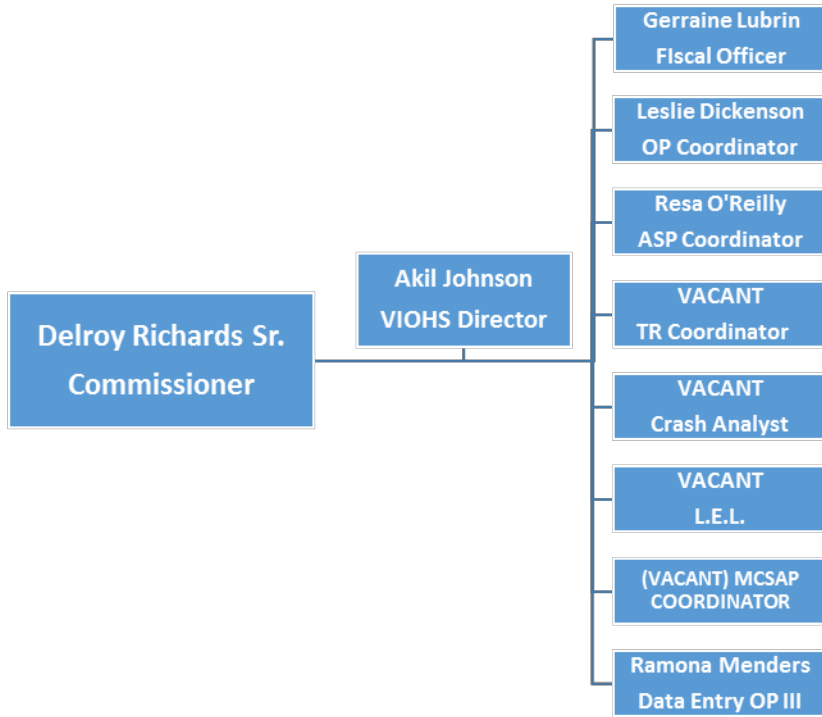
Delroy Richards Sr.
Commissioner

Akil Johnson
VIOHS Director

Gerraine Lubrin
FIscal Officer

Leslie Dickenson
OP Coordinator

Resa O'Reilly
ASP Coordinator

VACANT
TR Coordinator

VACANT
Crash Analyst

VACANT
L.E.L.

(VACANT) MCSAP COORDINATOR

Ramona Menders
Data Entry OP III